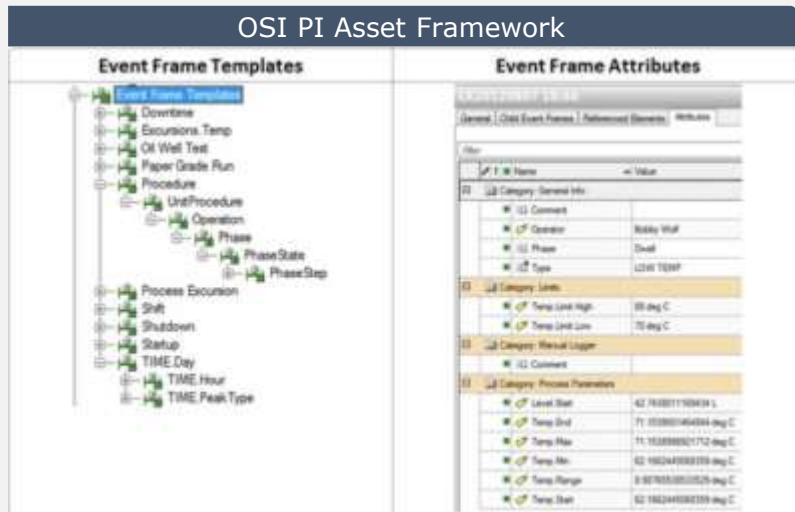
OSI PI Asset Framework

Event Frame Templates

Event Frame Templates
Downtime
Excursions Temp
Oil Well Test
Paper Grade Run
Procedure
UnitProcedure
Operation
Phase
PhaseState
PhaseStep
Process Excursion
Shift
Shutdown
Startup
TIME.Day
TIME.Hour
TIME.PeakType

Event Frame Attributes

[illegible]

General | Child Event Frames | Referenced Elements | Attributes

Filter

| Name | Value |
|---|---|
| Category: General Info | |
| Comment | |
| Operator | Bobby Wolf |
| Phase | Dwell |
| Type | LOW TEMP |
| Category: Limits | |
| Temp Limit High | 80 deg C |
| Temp Limit Low | 70 deg C |
| Category: Manual Logger | |
| Comment | |
| Category: Process Parameters | |
| Level Start | 42.7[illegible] L |
| Temp End | 71.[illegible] deg C |
| Temp Max | 71.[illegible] deg C |
| Temp Min | 62.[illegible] deg C |
| Temp Range | 8.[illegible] deg C |
| Temp Start | 62.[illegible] deg C |